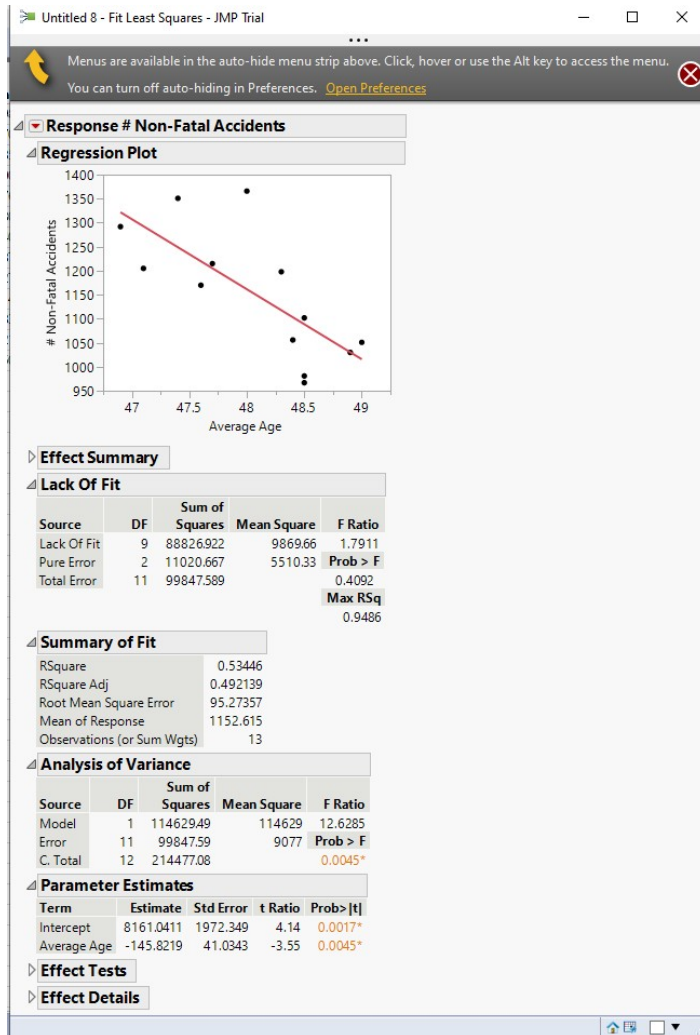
Untitled 8 - Fit Least Squares - JMP Trial

Menus are available in the auto-hide menu strip above. Click, hover or use the Alt key to access the menu.
You can turn off auto-hiding in Preferences. Open Preferences

Response # Non-Fatal Accidents

Regression Plot

1400
1350
1300
1250
1200
1150
1100
1050
1000
950
# Non-Fatal Accidents
47 47.5 48 48.5 49
Average Age

Effect Summary

Lack Of Fit

| Source | DF | Sum of Squares | Mean Square | F Ratio |
|---|---|---|---|---|
| Lack Of Fit | 9 | 88826.922 | 9869.66 | 1.7911 |
| Pure Error | 2 | 11020.667 | 5510.33 | Prob > F |
| Total Error | 11 | 99847.589 | | 0.4092 |
| | | | | Max RSq |
| | | | | 0.9486 |

Summary of Fit

| | |
|---|---|
| RSquare | 0.53446 |
| RSquare Adj | 0.492139 |
| Root Mean Square Error | 95.27357 |
| Mean of Response | 1152.615 |
| Observations (or Sum Wgts) | 13 |

Analysis of Variance

| Source | DF | Sum of Squares | Mean Square | F Ratio |
|---|---|---|---|---|
| Model | 1 | 114629.49 | 114629 | 12.6285 |
| Error | 11 | 99847.59 | 9077 | Prob > F |
| C. Total | 12 | 214477.08 | | 0.0045* |

Parameter Estimates

| Term | Estimate | Std Error | t Ratio | Prob>\|t\| |
|---|---|---|---|---|
| Intercept | 8161.0411 | 1972.349 | 4.14 | 0.0017* |
| Average Age | -145.8219 | 41.0343 | -3.55 | 0.0045* |

Effect Tests

Effect Details